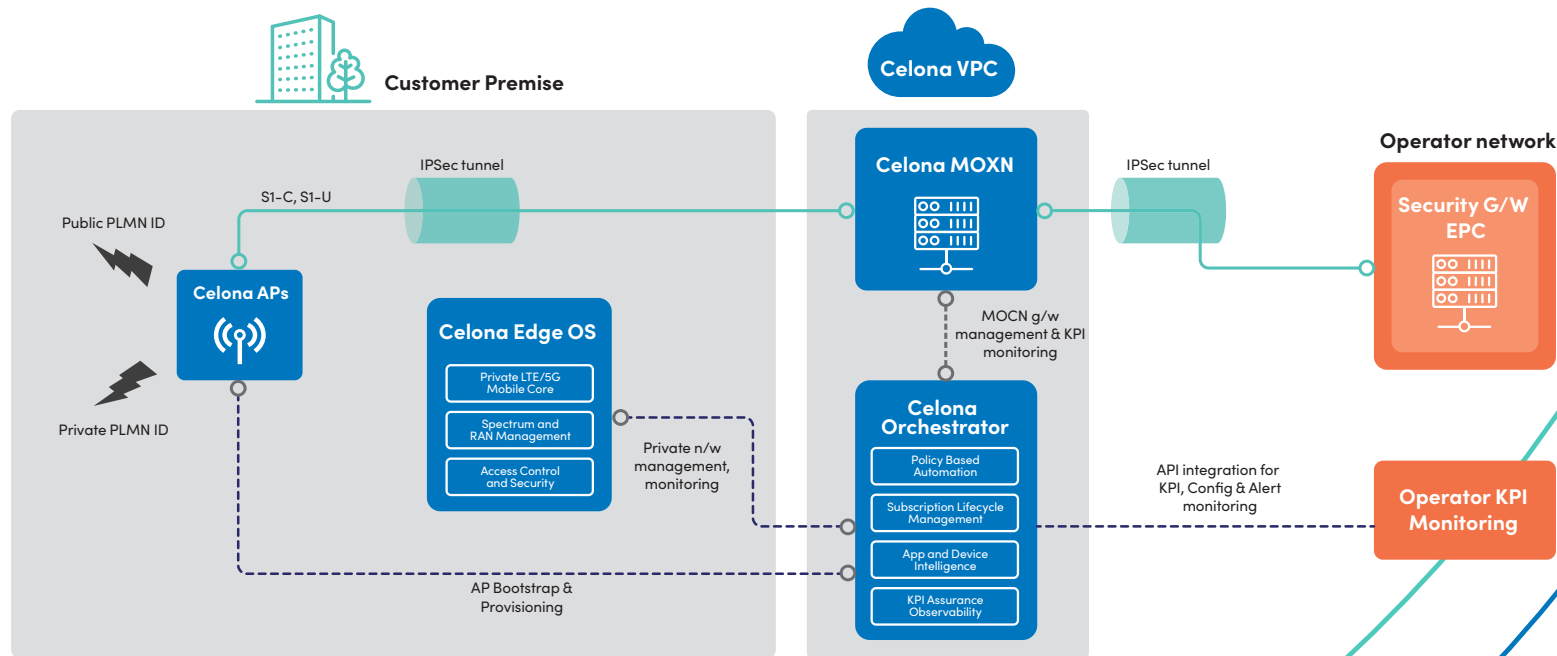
Customer Premise

Celona VPC

Operator network

IPSec tunnel

S1-C, S1-U

Public PLMN ID

Celona APs

Private PLMN ID

Celona Edge OS

Private LTE/5G Mobile Core

Spectrum and RAN Management

Access Control and Security

Private n/w management, monitoring

AP Bootstrap & Provisioning

Celona MOXN

MOCN g/w management & KPI monitoring

Celona Orchestrator

Policy Based Automation

Subscription Lifecycle Management

App and Device Intelligence

KPI Assurance Observability

IPSec tunnel

Security G/W EPC

API integration for KPI, Config & Alert monitoring

Operator KPI Monitoring